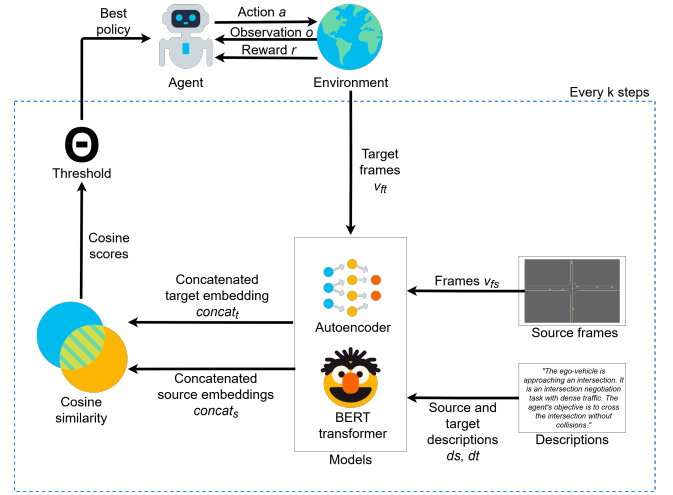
Best policy

Action $a$

Observation $o$

Reward $r$

Agent

Environment

Every k steps

$\Theta$

Threshold

Target frames $v_{ft}$

Cosine scores

Concatenated target embedding $concat_t$

Frames $v_{fs}$

Autoencoder

Source frames

Cosine similarity

Concatenated source embeddings $concat_s$

BERT transformer

"The ego-vehicle is approaching an intersection. It is an intersection negotiation task with dense traffic. The agent's objective is to cross the intersection without collisions."

Source and target descriptions $ds$, $dt$

Descriptions

Models